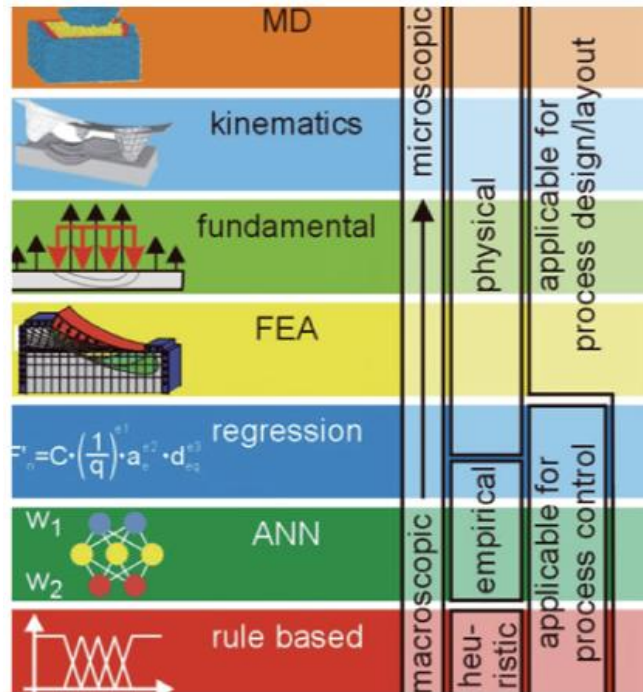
MD

kinematics

fundamental

FEA

regression

$F'_n = C \cdot \left(\frac{1}{q}\right)^{e1} \cdot a_e^{e2} \cdot d_{eq}^{e3}$

ANN

$w_1$

$w_2$

rule based

microscopic

macroscopic

physical

empirical

heu-ristic

applicable for process design/layout

applicable for process control